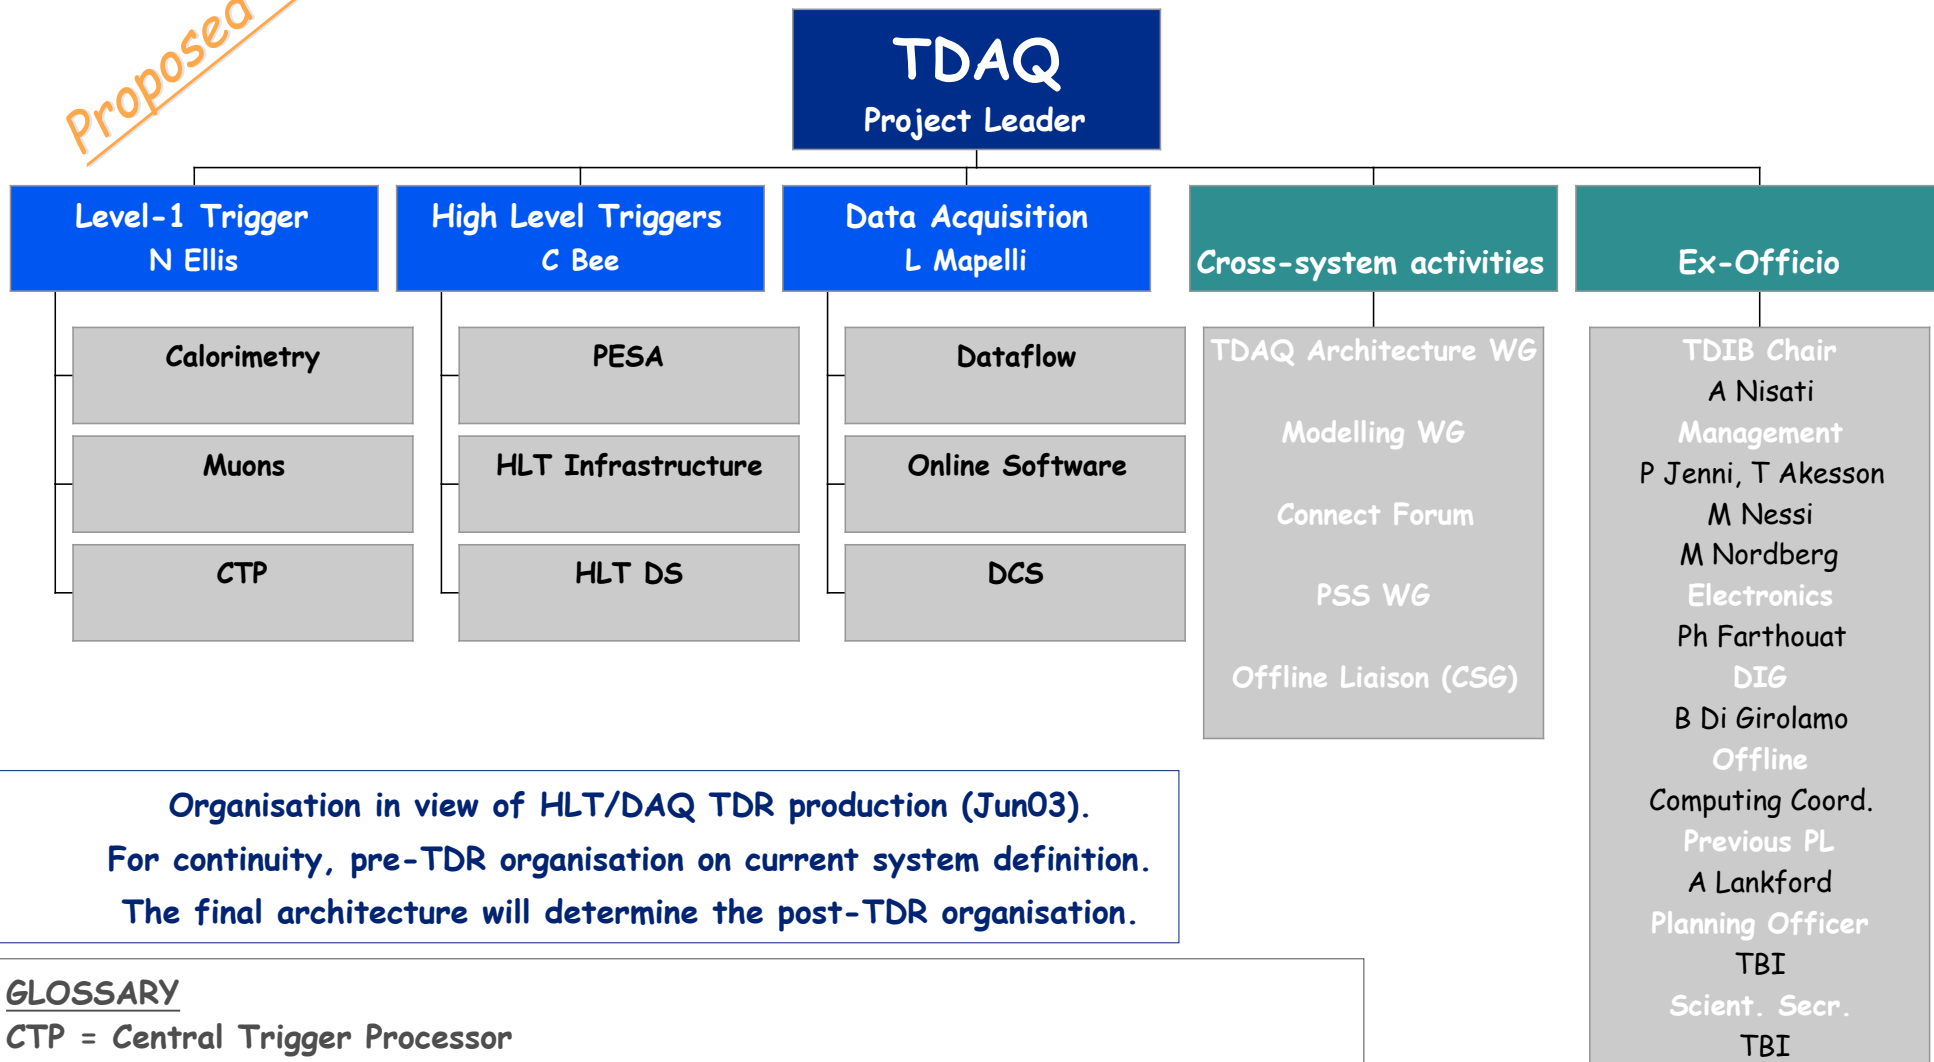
Proposed

TDAQ
Project Leader

Level-1 Trigger
N Ellis

High Level Triggers
C Bee

Data Acquisition
L Mapelli

Cross-system activities

Ex-Officio

Calorimetry

Muons

CTP

PESA

HLT Infrastructure

HLT DS

Dataflow

Online Software

DCS

TDAQ Architecture WG

Modelling WG

Connect Forum

PSS WG

Offline Liaison (CSG)

TDIB Chair
A Nisati
Management
P Jenni, T Akesson
M Nessi
M Nordberg
Electronics
Ph Farthouat
DIG
B Di Girolamo
Offline
Computing Coord.
Previous PL
A Lankford
Planning Officer
TBI
Scient. Secr.
TBI

Organisation in view of HLT/DAQ TDR production (Jun03).
For continuity, pre-TDR organisation on current system definition.
The final architecture will determine the post-TDR organisation.

GLOSSARY
CTP = Central Trigger Processor